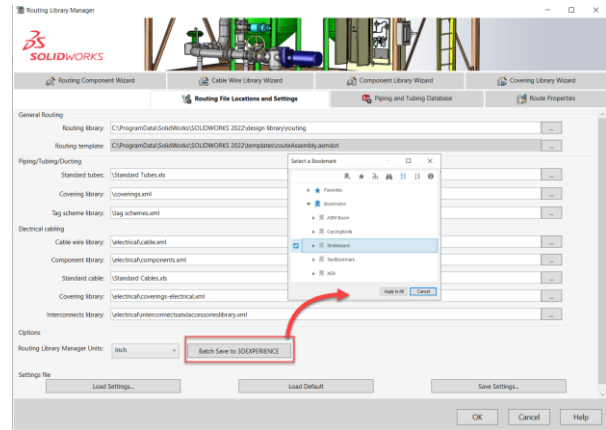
Routing Library Manager

SOLIDWORKS

Routing Component Wizard
Cable Wire Library Wizard
Component Library Wizard
Covering Library Wizard
Routing File Locations and Settings
Piping and Tubing Database
Route Properties

General Routing
Routing library: C:\ProgramData\SolidWorks\SOLIDWORKS 2022\design library\routing
Routing template: C:\ProgramData\SolidWorks\SOLIDWORKS 2022\templates\routeAssembly.asmdot

Piping/Tubing/Ducting
Standard tubes: \Standard Tubes.xls
Covering library: \coverings.xml
Tag scheme library: \tag schemes.xml

Electrical cabling
Cable wire library: \electrical\cable.xml
Component library: \electrical\components.xml
Standard cable: \Standard Cables.xls
Covering library: \electrical\coverings-electrical.xml
Interconnects library: \electrical\interconnectsandaccessorieslibrary.xml

Options
Routing Library Manager Units: inch
Batch Save to 3DEXPERIENCE

Settings file
Load Settings...
Load Default
Save Settings...

OK
Cancel
Help

Select a Bookmark
Favorites
Bookmarks
ASM Bsmt
CarvingInfo
Shakebsent
TestBookmart
XXA
Apply to All
Cancel